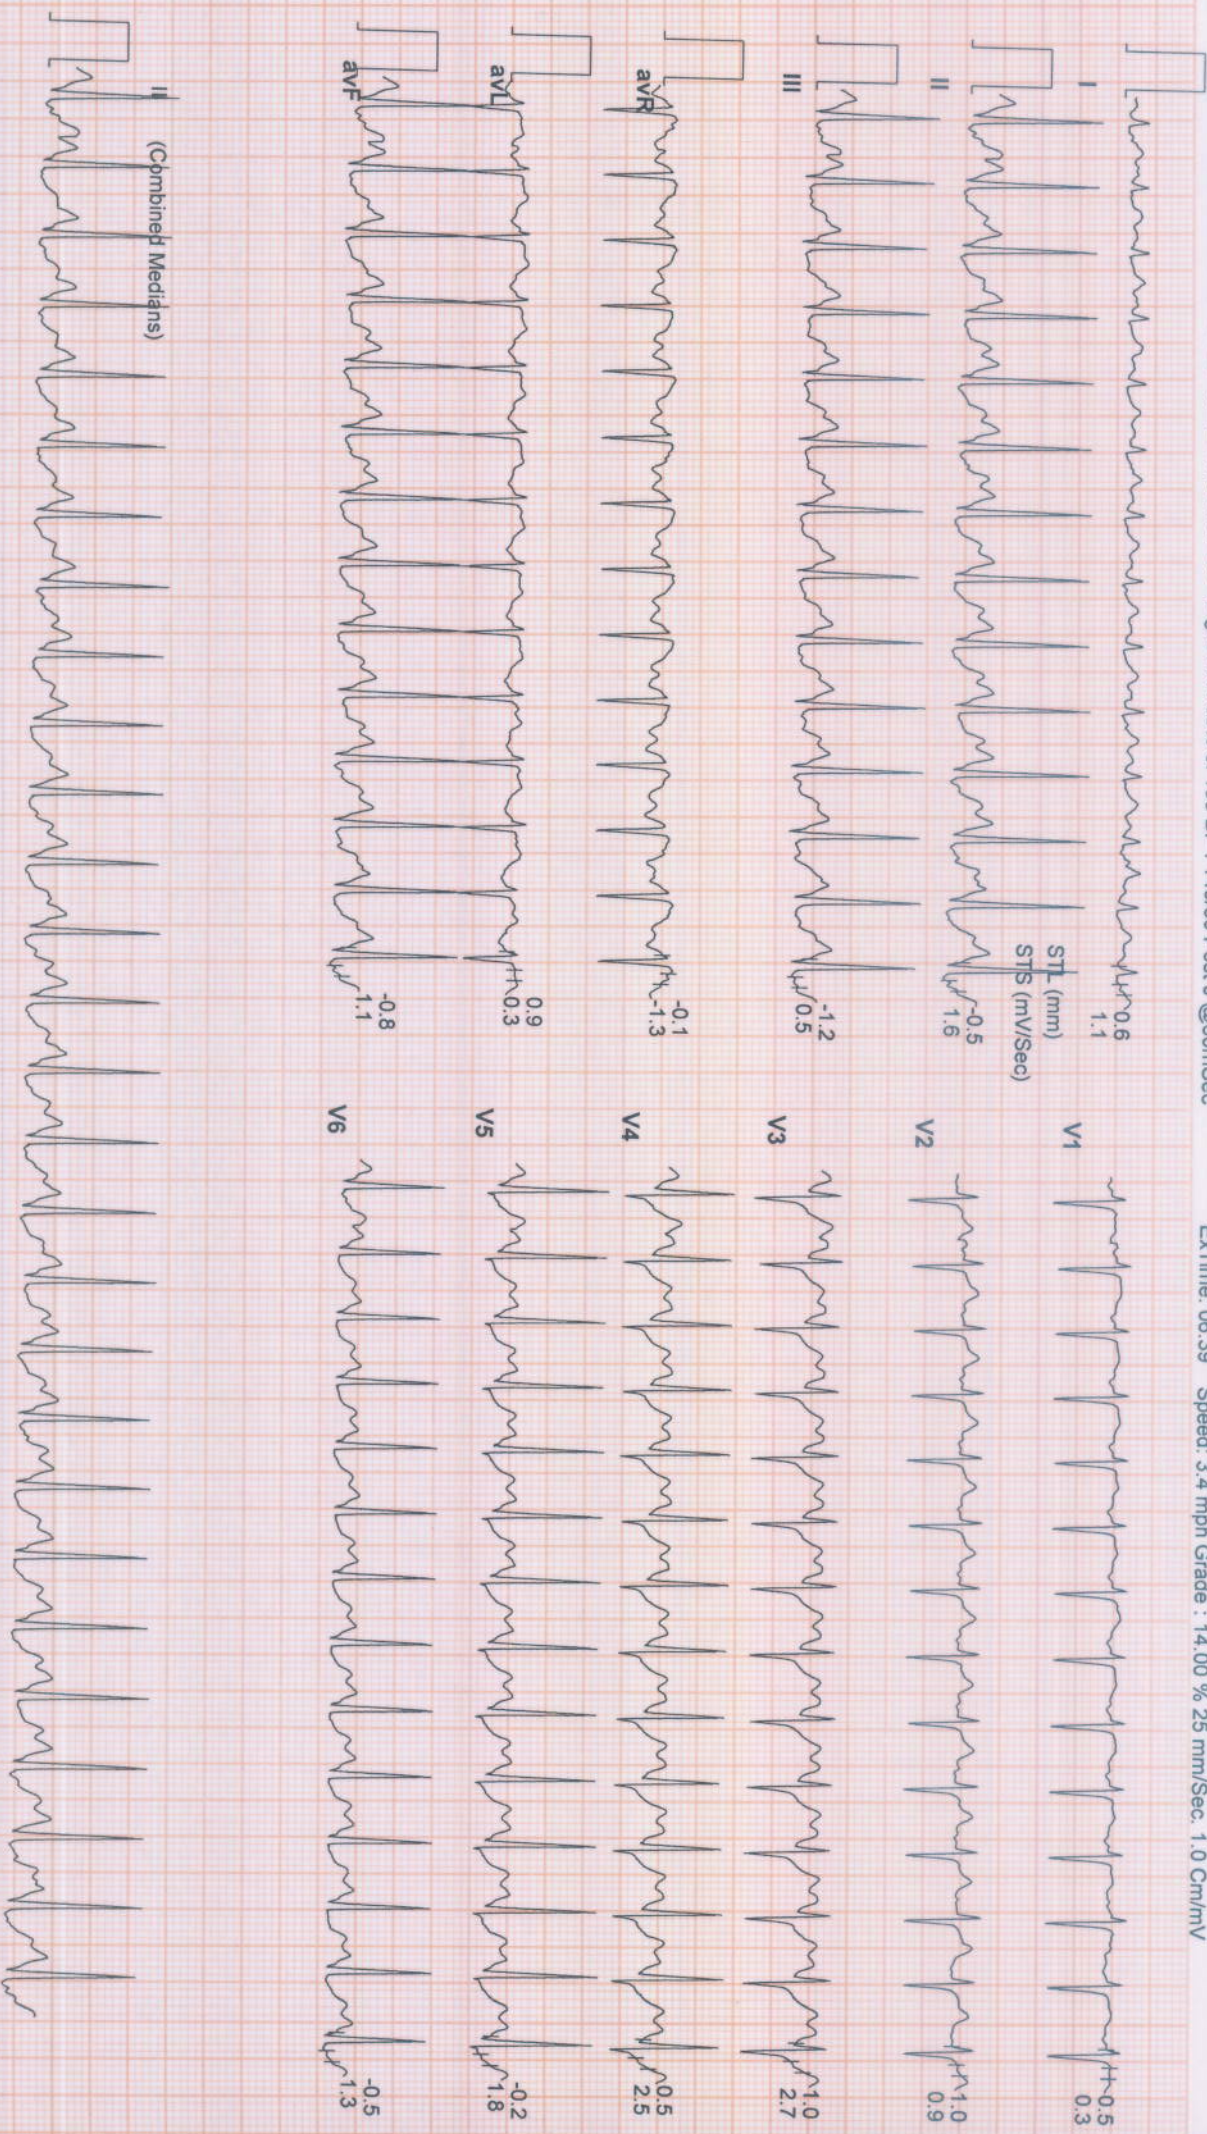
ExTime: 08:39 Speed: 3.4 mph Grade : 14.00 % 25 mm/Sec. 1.0 Cm/mV

I
II
III
avR
avL
avF

STL (mm)
STS (mV/Sec)

0.6
1.1
-0.5
1.6
-1.2
0.5
-0.1
-1.3
0.9
0.3
-0.8
1.1

V1
V2
V3
V4
V5
V6

-0.5
0.3
1.0
0.9
1.0
2.7
0.5
2.5
-0.2
1.8
-0.5
1.3

II (Combined Medians)